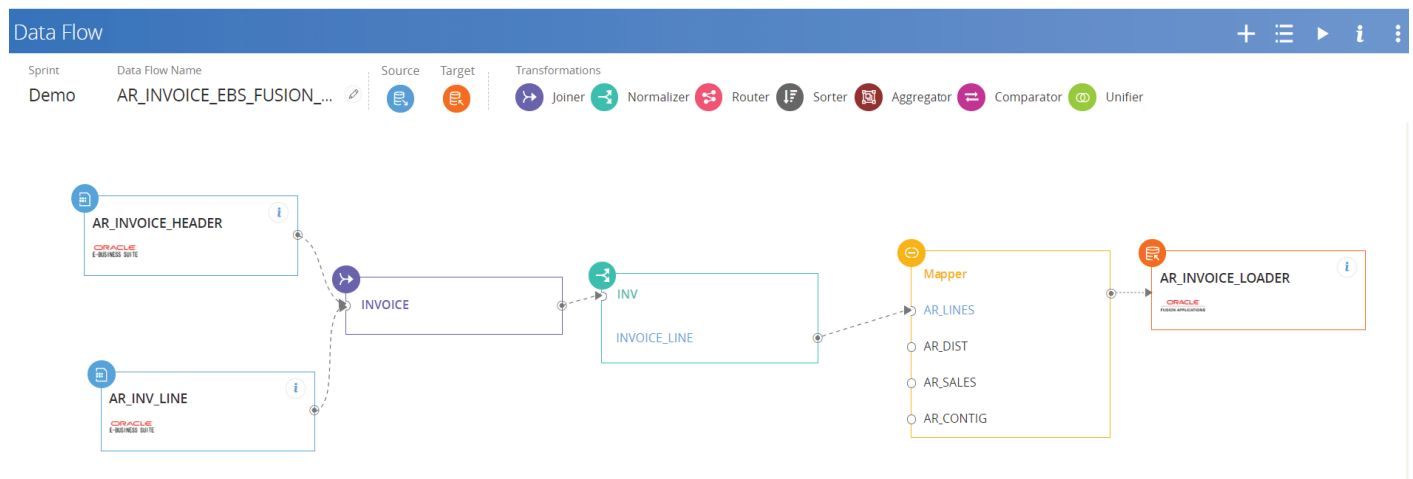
Data Flow

Sprint
Demo

Data Flow Name
AR_INVOICE_EBS_FUSION_...

Source
Target

Transformations
Joiner Normalizer Router Sorter Aggregator Comparator Unifier

AR_INVOICE_HEADER
ORACLE
E-BUSINESS SUITE

AR_INV_LINE
ORACLE
E-BUSINESS SUITE

INVOICE

INV
INVOICE_LINE

Mapper
AR_LINES
AR_DIST
AR_SALES
AR_CONTIG

AR_INVOICE_LOADER
ORACLE
FUSION APPLICATIONS